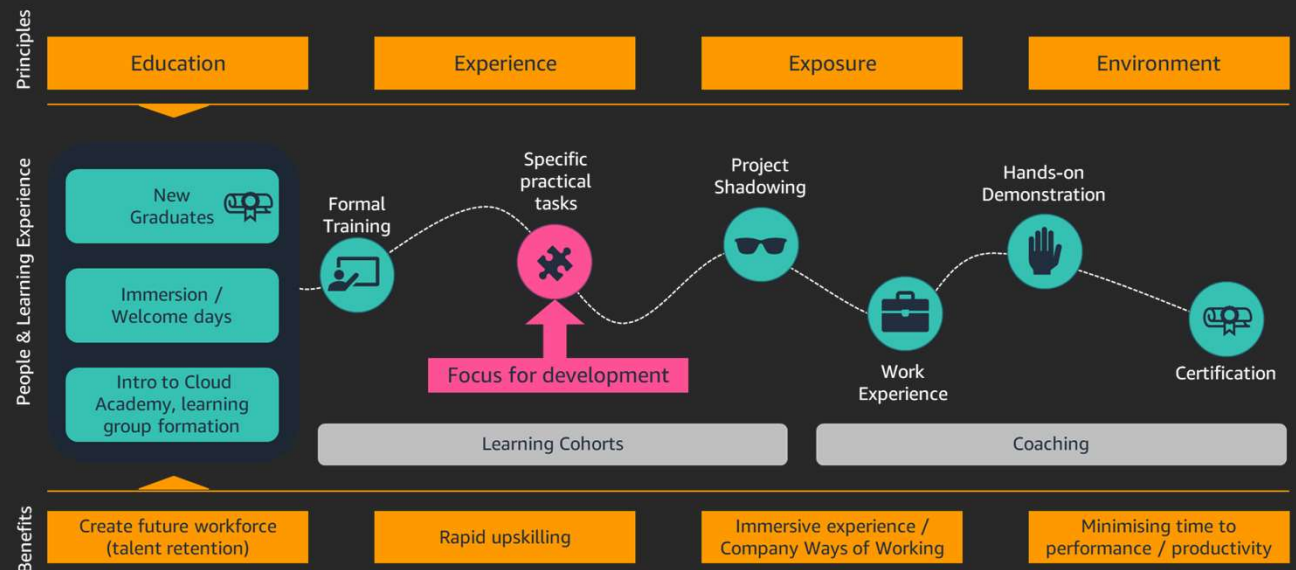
Principles

Education

Experience

Exposure

Environment

People & Learning Experience

New Graduates

Immersion / Welcome days

Intro to Cloud Academy, learning group formation

Formal Training

Specific practical tasks

Project Shadowing

Hands-on Demonstration

Work Experience

Certification

Focus for development

Learning Cohorts

Coaching

Benefits

Create future workforce (talent retention)

Rapid upskilling

Immersive experience / Company Ways of Working

Minimising time to performance / productivity